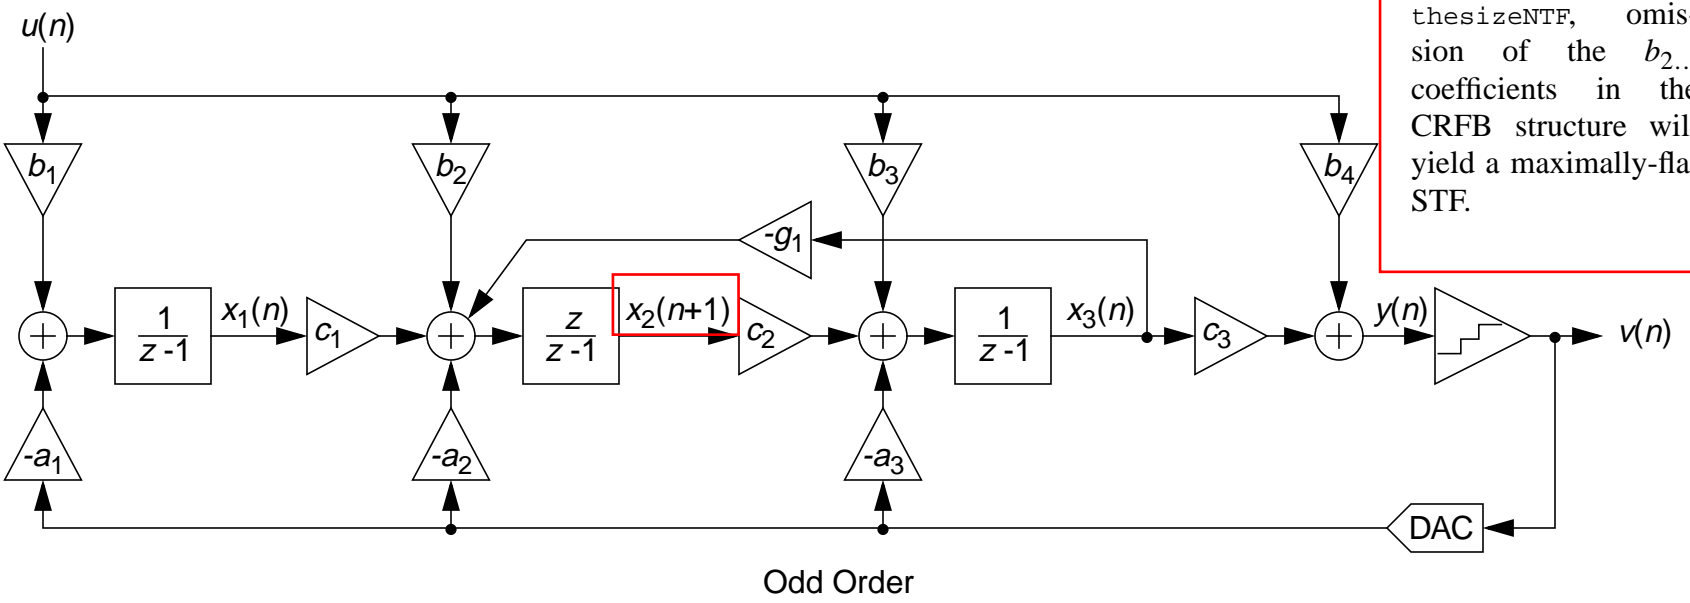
$u(n)$

$b_1$ $b_2$ $b_3$ $b_4$

$-g_1$

$\frac{1}{z-1}$ $x_1(n)$ $c_1$ $\frac{z}{z-1}$ $x_2(n+1)$ $c_2$ $\frac{1}{z-1}$ $x_3(n)$ $c_3$ $y(n)$ $v(n)$

$-a_1$ $-a_2$ $-a_3$

DAC

Odd Order

thesizeNTF, omis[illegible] sion of the $b_{2..}$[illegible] coefficients in the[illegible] CRFB structure wil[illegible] yield a maximally-fla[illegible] STF.